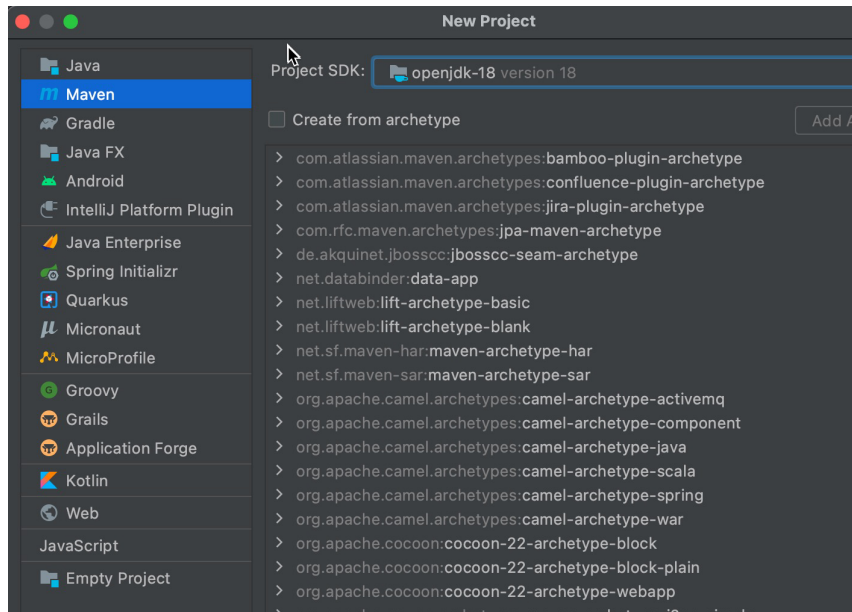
New Project

Java
Maven
Gradle
Java FX
Android
IntelliJ Platform Plugin
Java Enterprise
Spring Initializr
Quarkus
Micronaut
MicroProfile
Groovy
Grails
Application Forge
Kotlin
Web
JavaScript
Empty Project

Project SDK: openjdk-18 version 18

Create from archetype

Add A

com.atlassian.maven.archetypes:bamboo-plugin-archetype
com.atlassian.maven.archetypes:confluence-plugin-archetype
com.atlassian.maven.archetypes:jira-plugin-archetype
com.rfc.maven.archetypes:jpa-maven-archetype
de.akquinet.jbosscc:jbosscc-seam-archetype
net.databinder:data-app
net.liftweb:lift-archetype-basic
net.liftweb:lift-archetype-blank
net.sf.maven-har:maven-archetype-har
net.sf.maven-sar:maven-archetype-sar
org.apache.camel.archetypes:camel-archetype-activemq
org.apache.camel.archetypes:camel-archetype-component
org.apache.camel.archetypes:camel-archetype-java
org.apache.camel.archetypes:camel-archetype-scala
org.apache.camel.archetypes:camel-archetype-spring
org.apache.camel.archetypes:camel-archetype-war
org.apache.cocoon:cocoon-22-archetype-block
org.apache.cocoon:cocoon-22-archetype-block-plain
org.apache.cocoon:cocoon-22-archetype-webapp
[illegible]